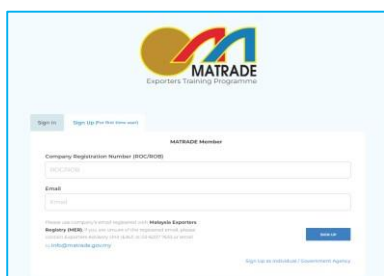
MATRADE
Exporters Training Programme

Sign In
Sign Up (for first time user)

MATRADE Member

Company Registration Number (ROC/ROB)
ROC/ROB

Email
Email

Please use company's email registered with Malaysia Exporters Registry (MER). If you are unsure of the registered email, please contact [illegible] or email to info@matrade.gov.my

SIGN UP

Sign Up as Individual / Government Agency